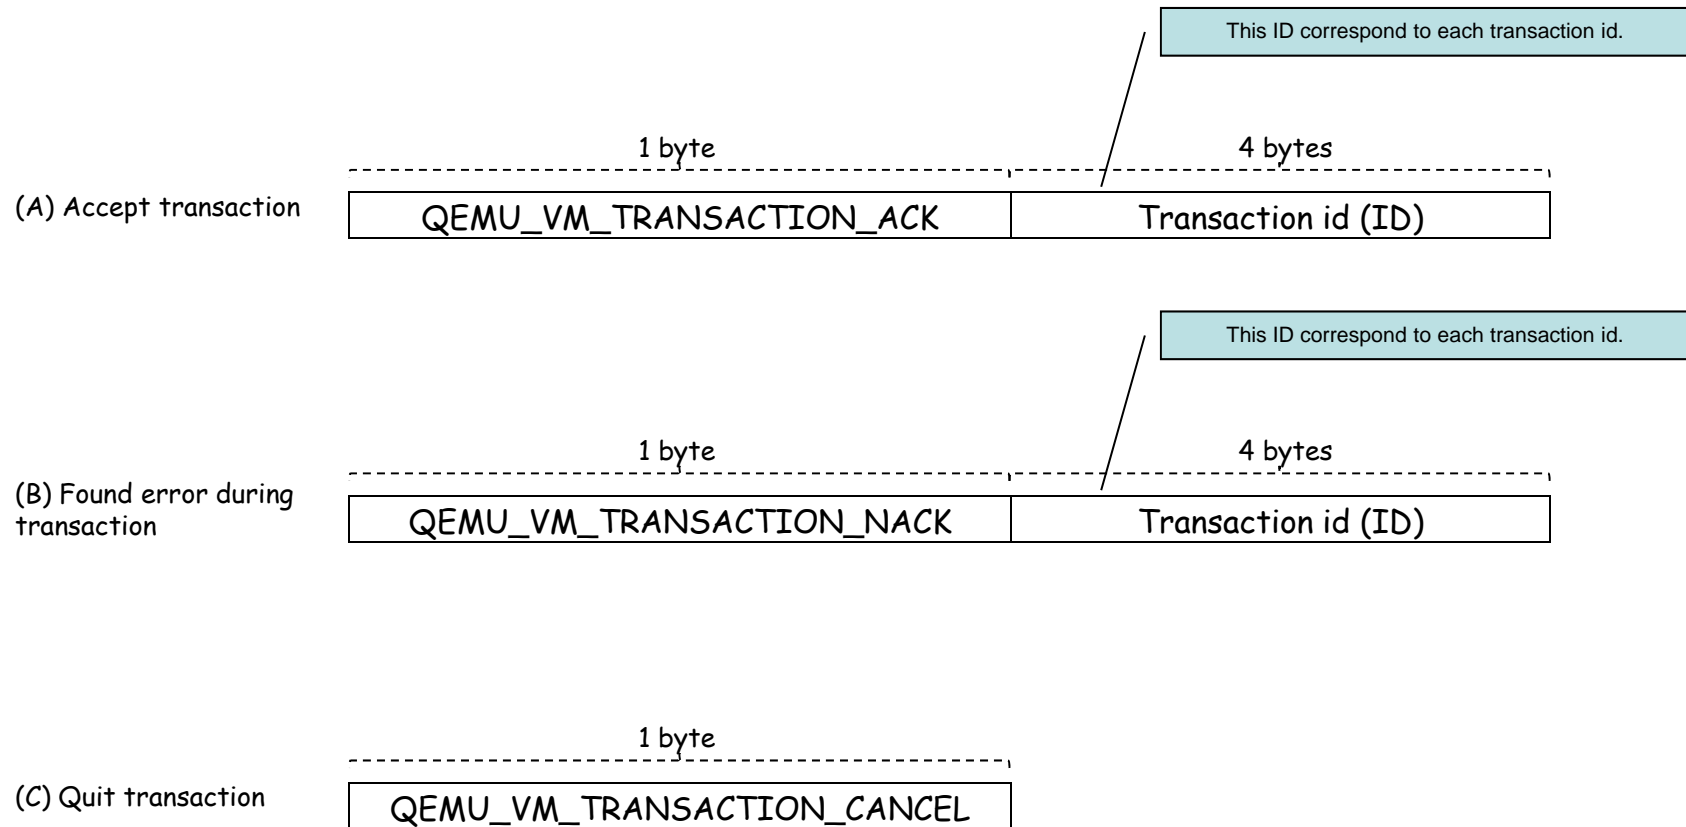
This ID correspond to each transaction id.

1 byte

4 bytes

(A) Accept transaction

QEMU_VM_TRANSACTION_ACK

Transaction id (ID)

This ID correspond to each transaction id.

1 byte

4 bytes

(B) Found error during transaction

QEMU_VM_TRANSACTION_NACK

Transaction id (ID)

1 byte

(C) Quit transaction

QEMU_VM_TRANSACTION_CANCEL